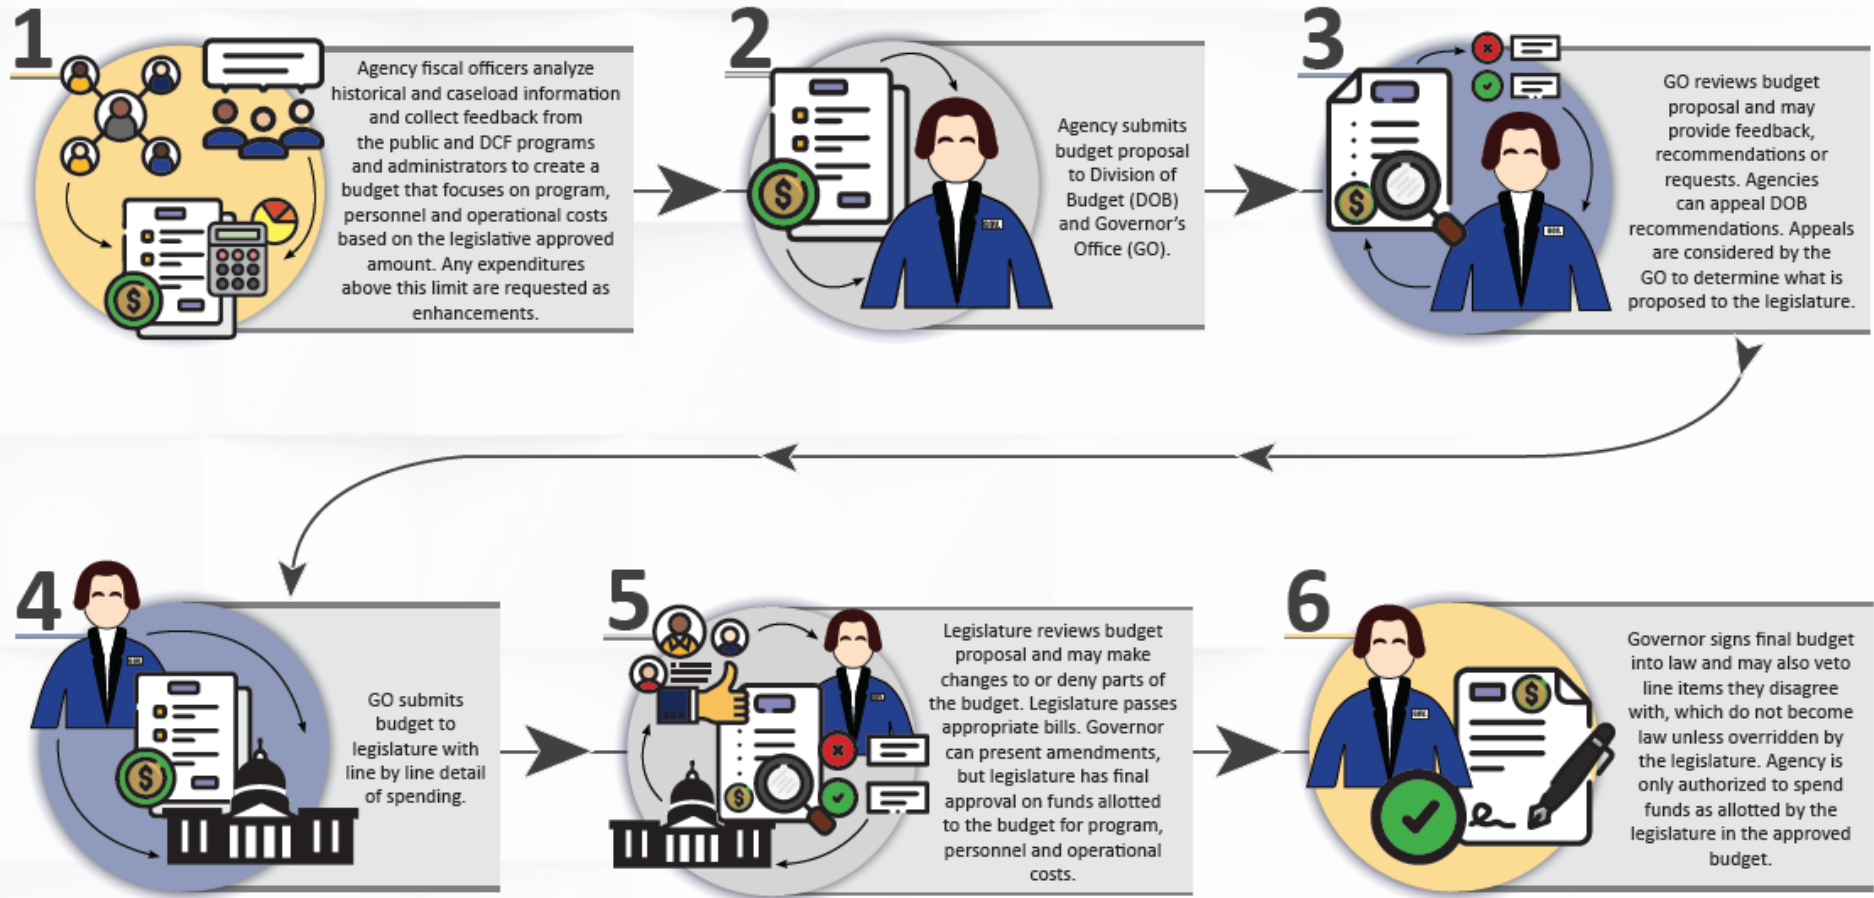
1

Agency fiscal officers analyze historical and caseload information and collect feedback from the public and DCF programs and administrators to create a budget that focuses on program, personnel and operational costs based on the legislative approved amount. Any expenditures above this limit are requested as enhancements.

2

Agency submits budget proposal to Division of Budget (DOB) and Governor's Office (GO).

3

GO reviews budget proposal and may provide feedback, recommendations or requests. Agencies can appeal DOB recommendations. Appeals are considered by the GO to determine what is proposed to the legislature.

4

GO submits budget to legislature with line by line detail of spending.

5

Legislature reviews budget proposal and may make changes to or deny parts of the budget. Legislature passes appropriate bills. Governor can present amendments, but legislature has final approval on funds allotted to the budget for program, personnel and operational costs.

6

Governor signs final budget into law and may also veto line items they disagree with, which do not become law unless overridden by the legislature. Agency is only authorized to spend funds as allotted by the legislature in the approved budget.